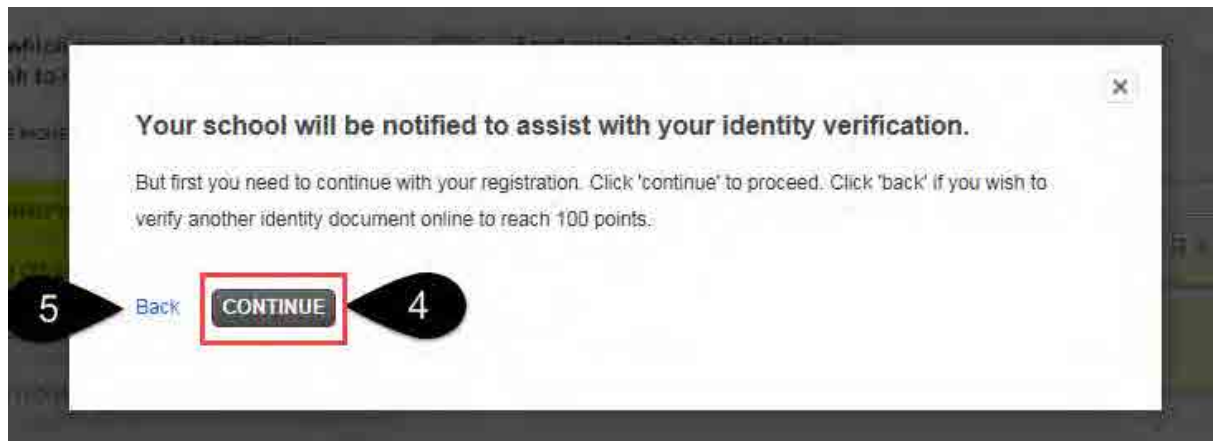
×

Your school will be notified to assist with your identity verification.

But first you need to continue with your registration. Click 'continue' to proceed. Click 'back' if you wish to verify another identity document online to reach 100 points.

5 Back CONTINUE 4